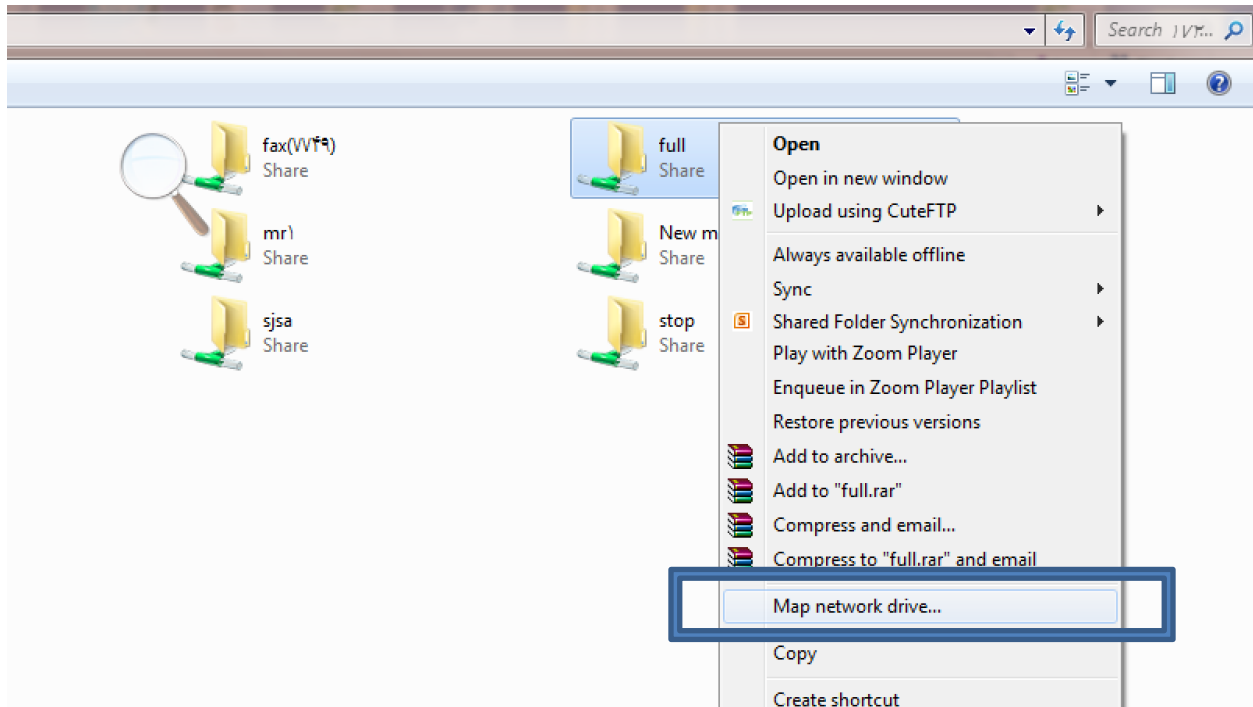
Search ۱۷۲...

fax(W۴۹)
Share

full
Share

mr۱
Share

New m
Share

sjsa
Share

stop
Share

Open
Open in new window
Upload using CuteFTP
Always available offline
Sync
Shared Folder Synchronization
Play with Zoom Player
Enqueue in Zoom Player Playlist
Restore previous versions
Add to archive...
Add to "full.rar"
Compress and email...
Compress to "full.rar" and email
Map network drive...
Copy
Create shortcut